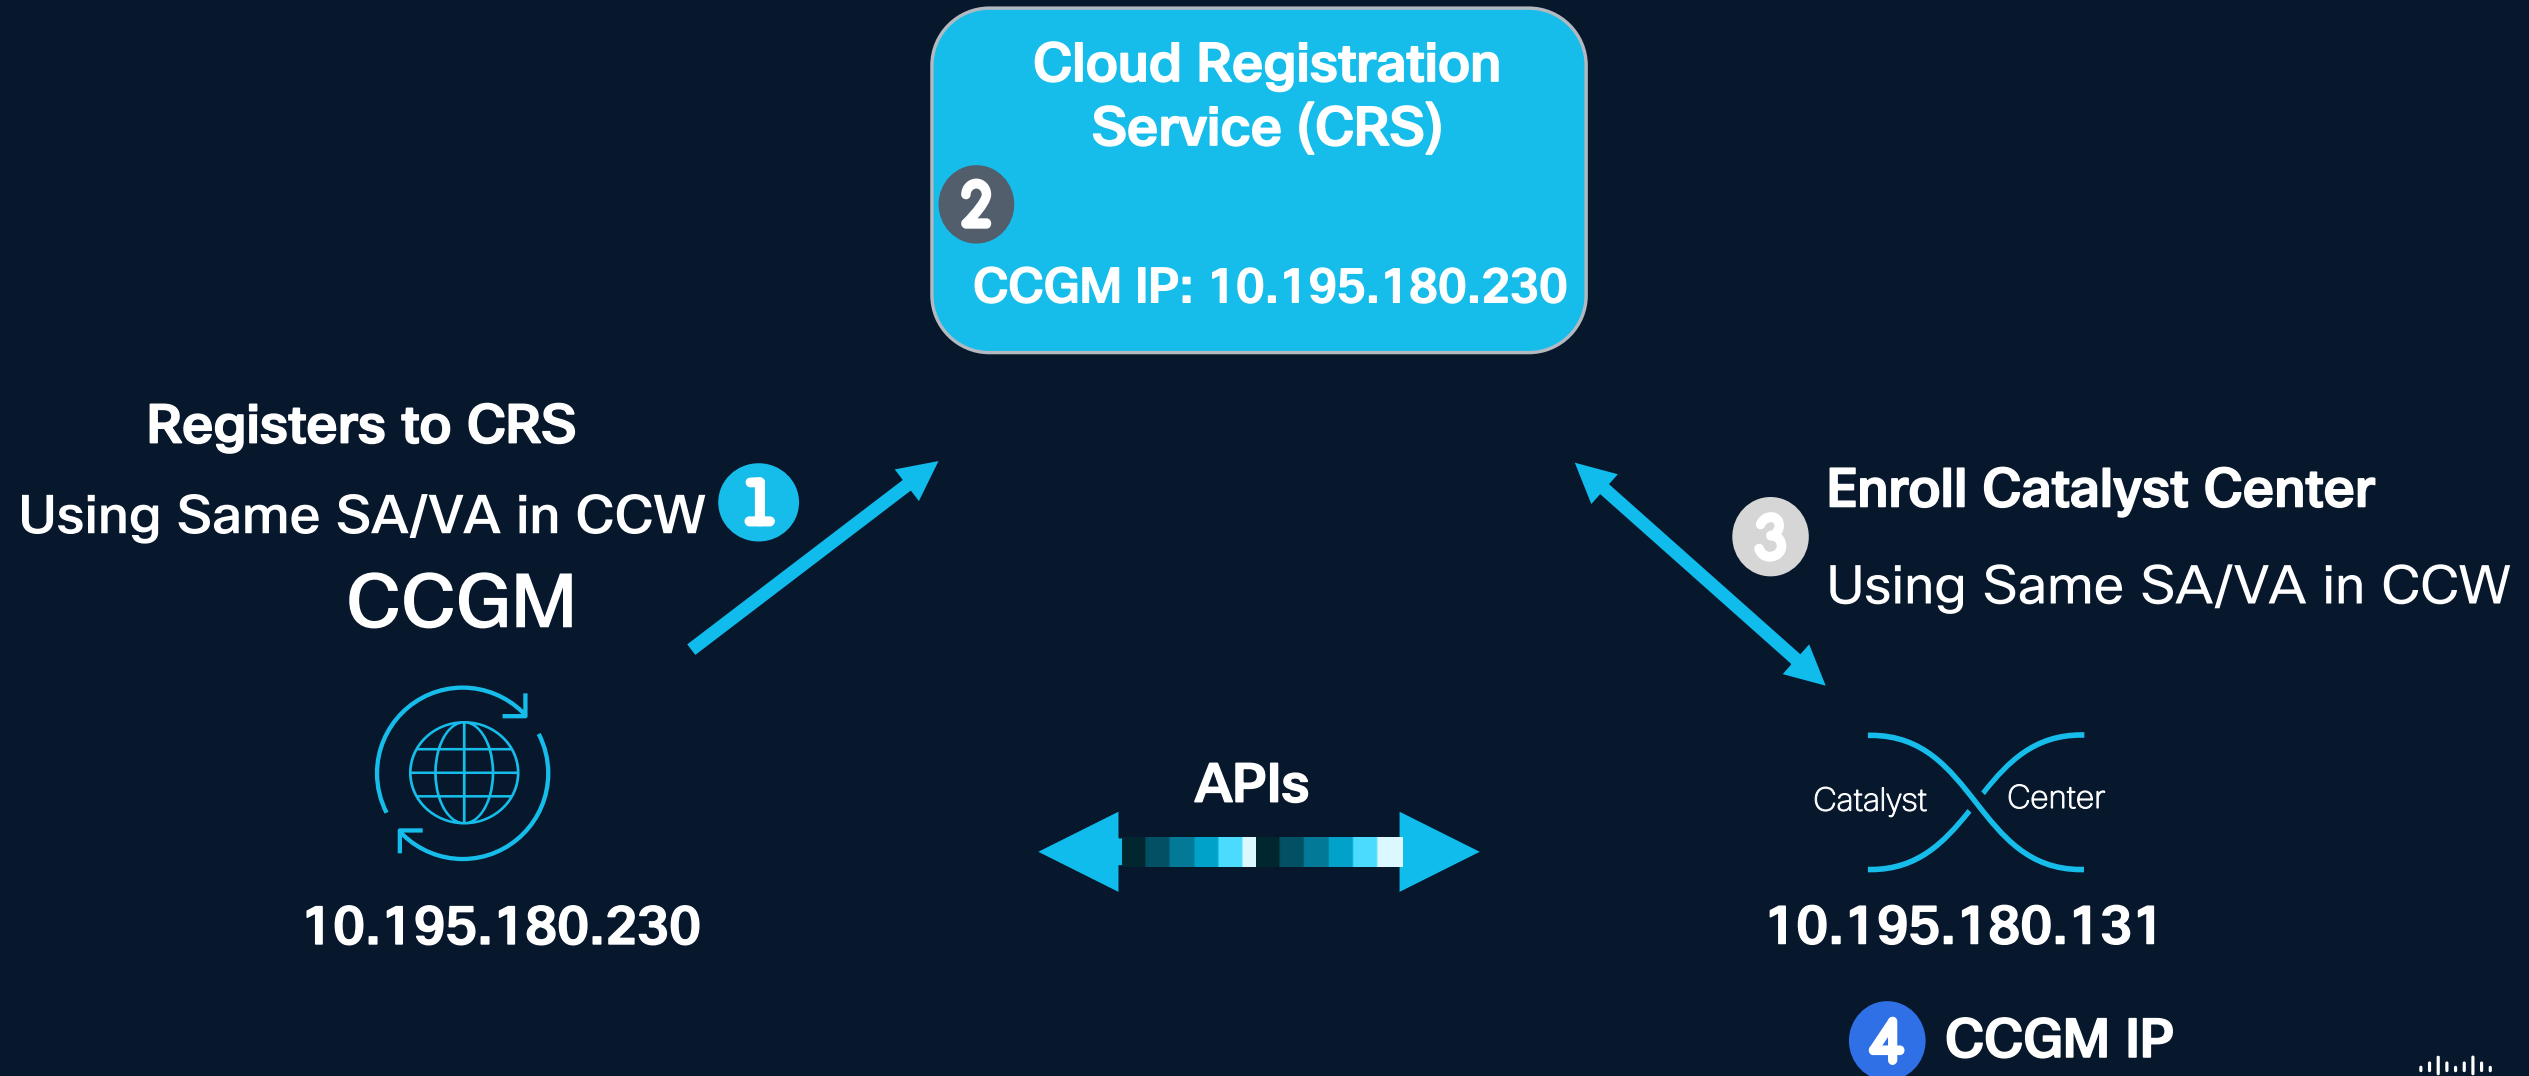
Cloud Registration Service (CRS)

2

CCGM IP: 10.195.180.230

Registers to CRS

Using Same SA/VA in CCW

1

CCGM

10.195.180.230

APIs

3

Enroll Catalyst Center

Using Same SA/VA in CCW

Catalyst Center

10.195.180.131

4 CCGM IP